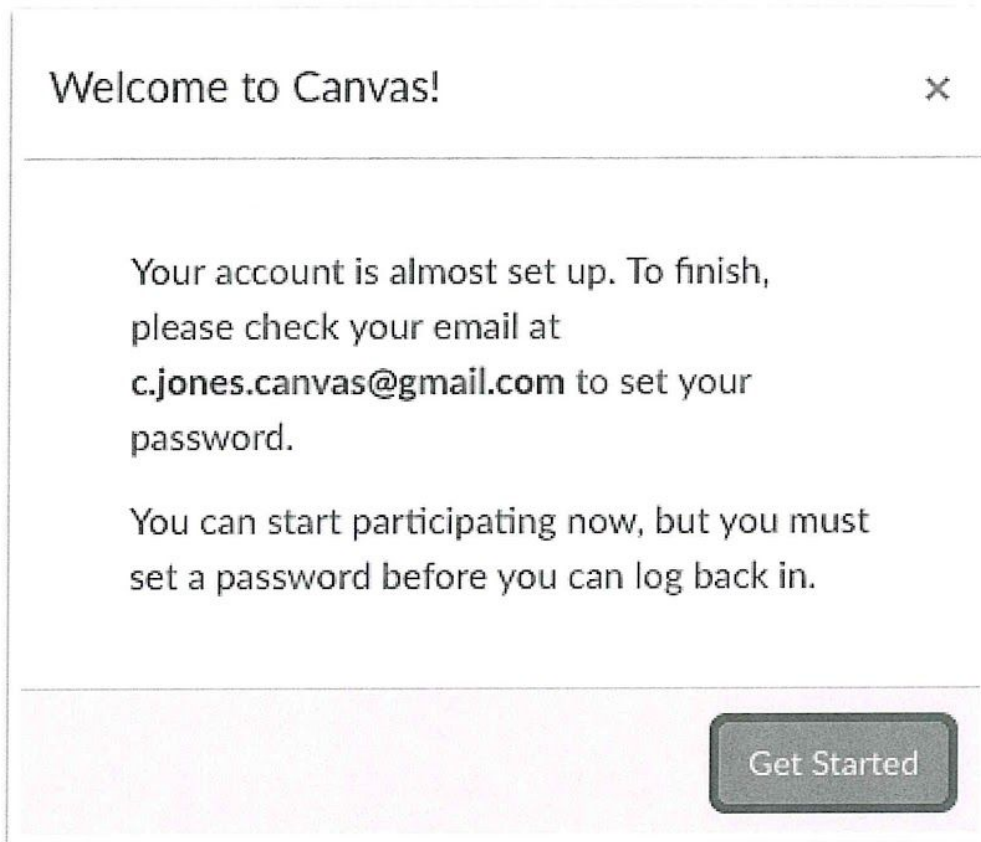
Welcome to Canvas!

×

Your account is almost set up. To finish, please check your email at c.jones.canvas@gmail.com to set your password.

You can start participating now, but you must set a password before you can log back in.

Get Started